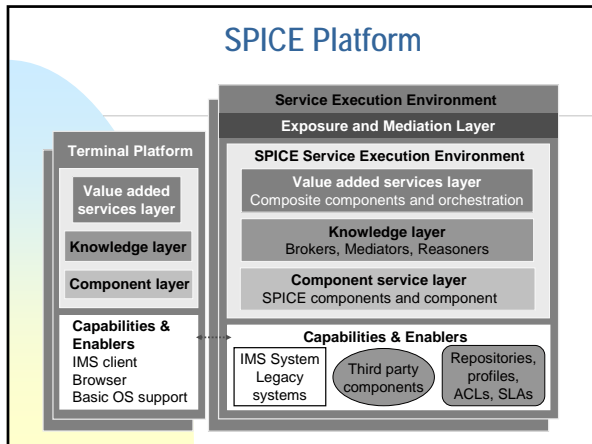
SPICE Platform

Terminal Platform

Value added services layer

Knowledge layer

Component layer

Capabilities & Enablers
IMS client
Browser
Basic OS support

Service Execution Environment

Exposure and Mediation Layer

SPICE Service Execution Environment

Value added services layer
Composite components and orchestration

Knowledge layer
Brokers, Mediators, Reasoners

Component service layer
SPICE components and component

Capabilities & Enablers

IMS System
Legacy systems

Third party components

Repositories, profiles, ACLs, SLAs